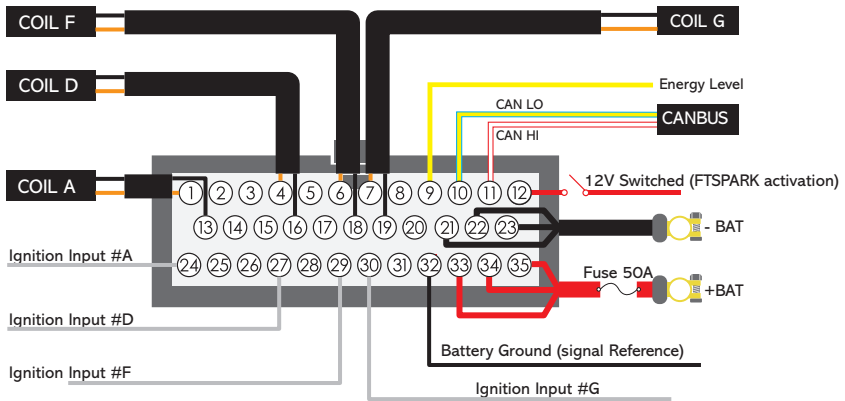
COIL F

COIL G

COIL D

Energy Level

CAN LO

CANBUS

CAN HI

COIL A

1 2 3 4 5 6 7 8 9 10 11 12

12V Switched (FTSPARK activation)

13 14 15 16 17 18 19 20 21 22 23

- BAT

Ignition Input #A

24 25 26 27 28 29 30 31 32 33 34 35

Fuse 50A

+BAT

Ignition Input #D

Battery Ground (signal Reference)

Ignition Input #F

Ignition Input #G